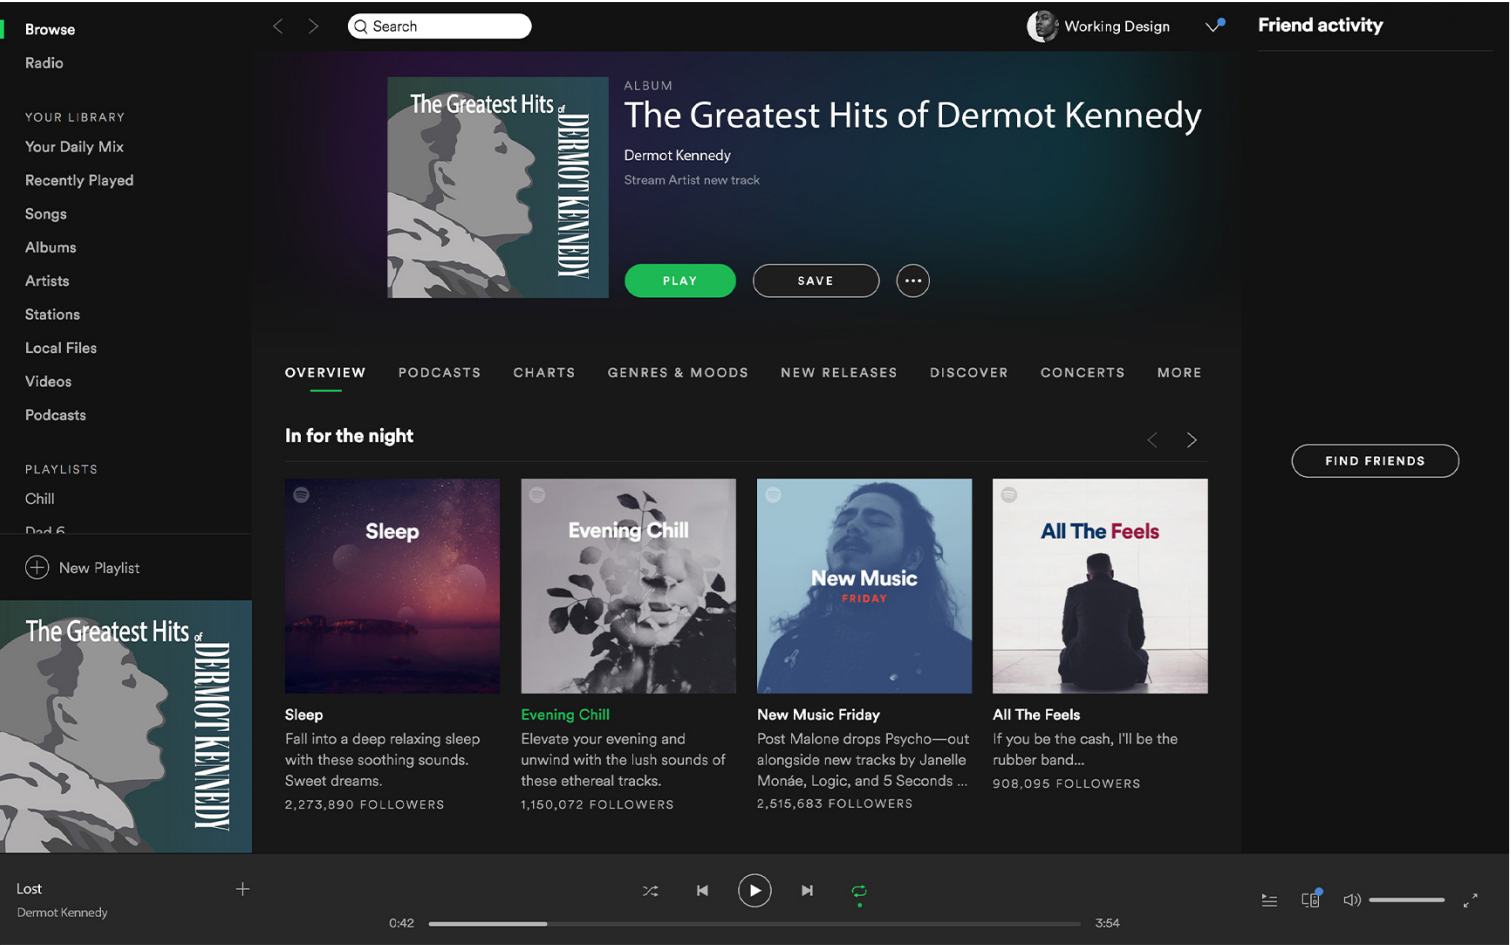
Browse
Radio

YOUR LIBRARY
Your Daily Mix
Recently Played
Songs
Albums
Artists
Stations
Local Files
Videos
Podcasts

PLAYLISTS
Chill
Dad 6

New Playlist

The Greatest Hits of DERMOT KENNEDY

Search

Working Design

Friend activity

The Greatest Hits of DERMOT KENNEDY

ALBUM
The Greatest Hits of Dermot Kennedy
Dermot Kennedy
Stream Artist new track

PLAY
SAVE

OVERVIEW
PODCASTS
CHARTS
GENRES & MOODS
NEW RELEASES
DISCOVER
CONCERTS
MORE

In for the night

Sleep

Evening Chill

New Music FRIDAY

All The Feels

Sleep
Fall into a deep relaxing sleep with these soothing sounds. Sweet dreams.
2,273,890 FOLLOWERS

Evening Chill
Elevate your evening and unwind with the lush sounds of these ethereal tracks.
1,150,072 FOLLOWERS

New Music Friday
Post Malone drops Psycho—out alongside new tracks by Janelle Monáe, Logic, and 5 Seconds ...
2,515,683 FOLLOWERS

All The Feels
If you be the cash, I'll be the rubber band...
908,095 FOLLOWERS

FIND FRIENDS

Lost
Dermot Kennedy

0:42
3:54